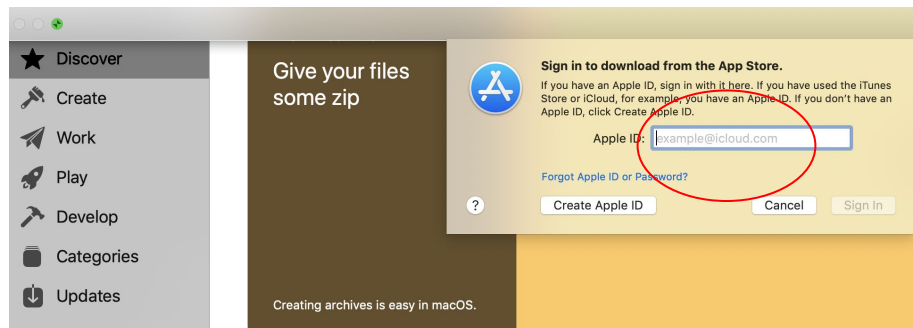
Discover
Create
Work
Play
Develop
Categories
Updates

Give your files some zip

Creating archives is easy in macOS.

Sign in to download from the App Store.
If you have an Apple ID, sign in with it here. If you have used the iTunes Store or iCloud, for example, you have an Apple ID. If you don't have an Apple ID, click Create Apple ID.

Apple ID: example@icloud.com

Forgot Apple ID or Password?

?
Create Apple ID
Cancel
Sign In